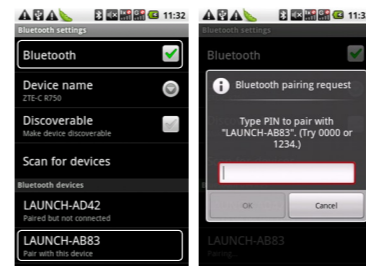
11:32

Bluetooth settings

Bluetooth

Device name
ZTE-C R750

Discoverable
Make device discoverable

Scan for devices

Bluetooth devices

LAUNCH-AD42
Paired but not connected

LAUNCH-AB83
Pair with this device

11:3

Bluetooth settings

Bluetooth

Bluetooth pairing request

Type PIN to pair with "LAUNCH-AB83". (Try 0000 or 1234.)

OK

Cancel

LAUNCH-AB83